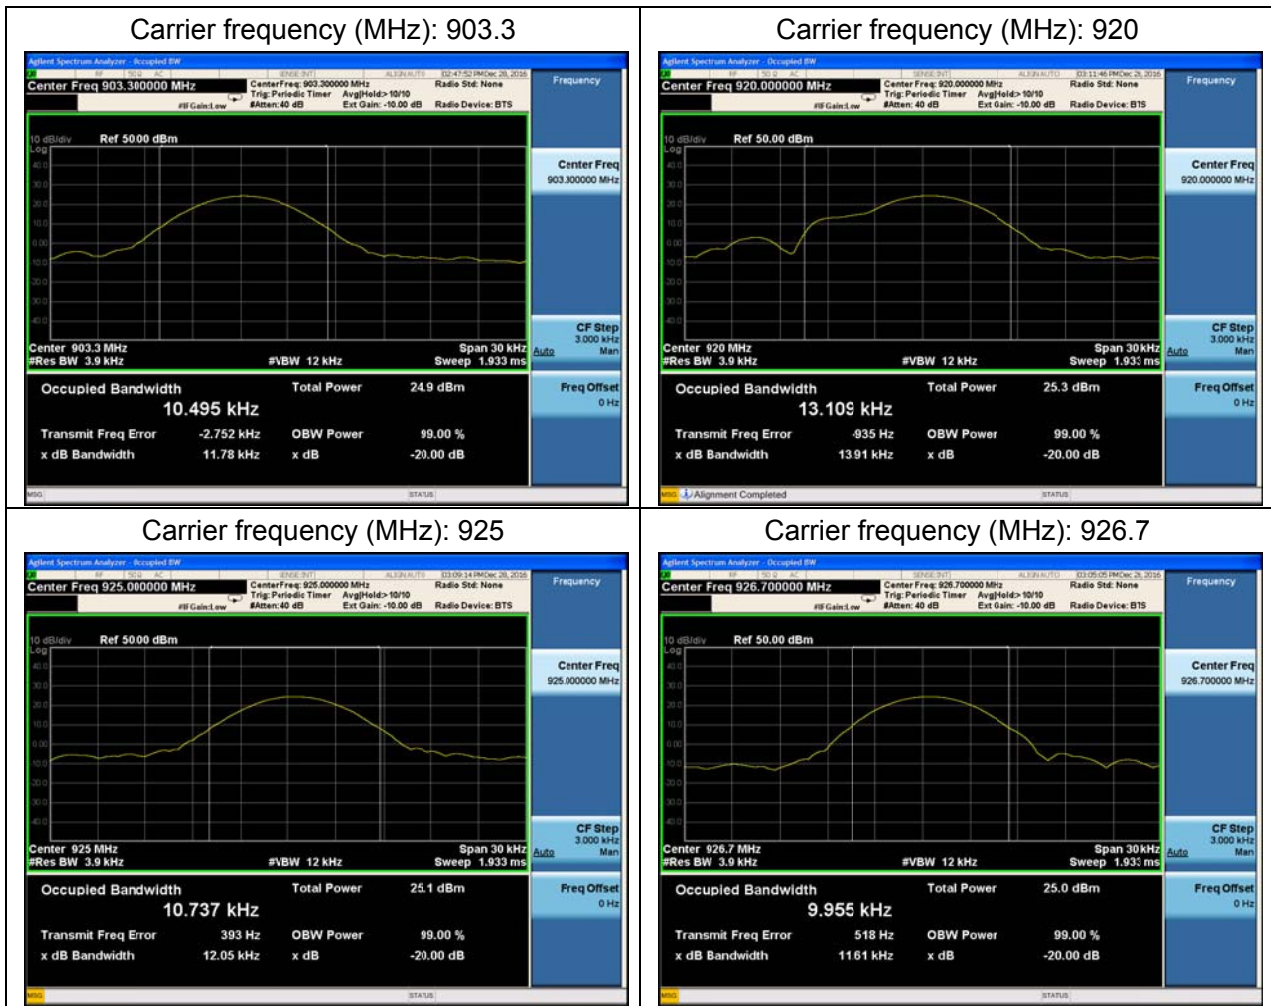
| Carrier frequency (MHz): 903.3 | Carrier frequency (MHz): 920 |
|---|---|
| Agilent Spectrum Analyzer - Occupied BW | Agilent Spectrum Analyzer - Occupied BW |
| Center Freq 903.300000 MHz | Center Freq 920.000000 MHz |
| CenterFreq: 903.300000 MHz Trig: Periodic Timer #Atten: 40 dB Avg\|Hold>10/10 Ext Gain: -10.00 dB Radio Std: None Radio Device: BTS #IFGain:Low | Center Freq: 920.000000 MHz Trig: Periodic Timer #Atten: 40 dB Avg\|Hold>10/10 Ext Gain: -10.00 dB Radio Std: None Radio Device: BTS #IFGain:Low |
| 02:47:52 PM Dec 28, 2016 | 03:11:46 PM Dec 28, 2016 |
| 10 dB/div Log Ref 50.00 dBm | 10 dB/div Log Ref 50.00 dBm |
| 40.0 30.0 20.0 10.0 0.00 -10.0 -20.0 -30.0 -40.0 | 40.0 30.0 20.0 10.0 0.00 -10.0 -20.0 -30.0 -40.0 |
| Center 903.3 MHz #Res BW 3.9 kHz #VBW 12 kHz Span 30 kHz Sweep 1.933 ms | Center 920 MHz #Res BW 3.9 kHz #VBW 12 kHz Span 30kHz Sweep 1.933 ms |
| Occupied Bandwidth 10.495 kHz | Occupied Bandwidth 13.109 kHz |
| Total Power 24.9 dBm | Total Power 25.3 dBm |
| Transmit Freq Error -2.752 kHz | Transmit Freq Error 935 Hz |
| OBW Power 99.00 % | OBW Power 99.00 % |
| x dB Bandwidth 11.78 kHz | x dB Bandwidth 13.91 kHz |
| x dB -20.00 dB | x dB -20.00 dB |
| Frequency Center Freq 903.300000 MHz CF Step 3.000 kHz Auto Man Freq Offset 0 Hz | Frequency Center Freq 920.000000 MHz CF Step 3.000 kHz Auto Man Freq Offset 0 Hz |
| MSG STATUS | MSG Alignment Completed STATUS |
| Carrier frequency (MHz): 925 | Carrier frequency (MHz): 926.7 |
| Agilent Spectrum Analyzer - Occupied BW | Agilent Spectrum Analyzer - Occupied BW |
| Center Freq 925.000000 MHz | Center Freq 926.700000 MHz |
| CenterFreq: 925.000000 MHz Trig: Periodic Timer #Atten: 40 dB Avg\|Hold>10/10 Ext Gain: -10.00 dB Radio Std: None Radio Device: BTS #IFGain:Low | Center Freq: 926.700000 MHz Trig: Periodic Timer #Atten: 40 dB Avg\|Hold>10/10 Ext Gain: -10.00 dB Radio Std: None Radio Device: BTS #IFGain:Low |
| 03:09:14 PM Dec 28, 2016 | 03:05:05 PM Dec 28, 2016 |
| 10 dB/div Log Ref 50.00 dBm | 10 dB/div Log Ref 50.00 dBm |
| 40.0 30.0 20.0 10.0 0.00 -10.0 -20.0 -30.0 -40.0 | 40.0 30.0 20.0 10.0 0.00 -10.0 -20.0 -30.0 -40.0 |
| Center 925 MHz #Res BW 3.9 kHz #VBW 12 kHz Span 30 kHz Sweep 1.933 ms | Center 926.7 MHz #Res BW 3.9 kHz #VBW 12 kHz Span 30kHz Sweep 1.933 ms |
| Occupied Bandwidth 10.737 kHz | Occupied Bandwidth 9.955 kHz |
| Total Power 25.1 dBm | Total Power 25.0 dBm |
| Transmit Freq Error 393 Hz | Transmit Freq Error 518 Hz |
| OBW Power 99.00 % | OBW Power 99.00 % |
| x dB Bandwidth 12.05 kHz | x dB Bandwidth 11.61 kHz |
| x dB -20.00 dB | x dB -20.00 dB |
| Frequency Center Freq 925.000000 MHz CF Step 3.000 kHz Auto Man Freq Offset 0 Hz | Frequency Center Freq 926.700000 MHz CF Step 3.000 kHz Auto Man Freq Offset 0 Hz |
| MSG STATUS | MSG STATUS |